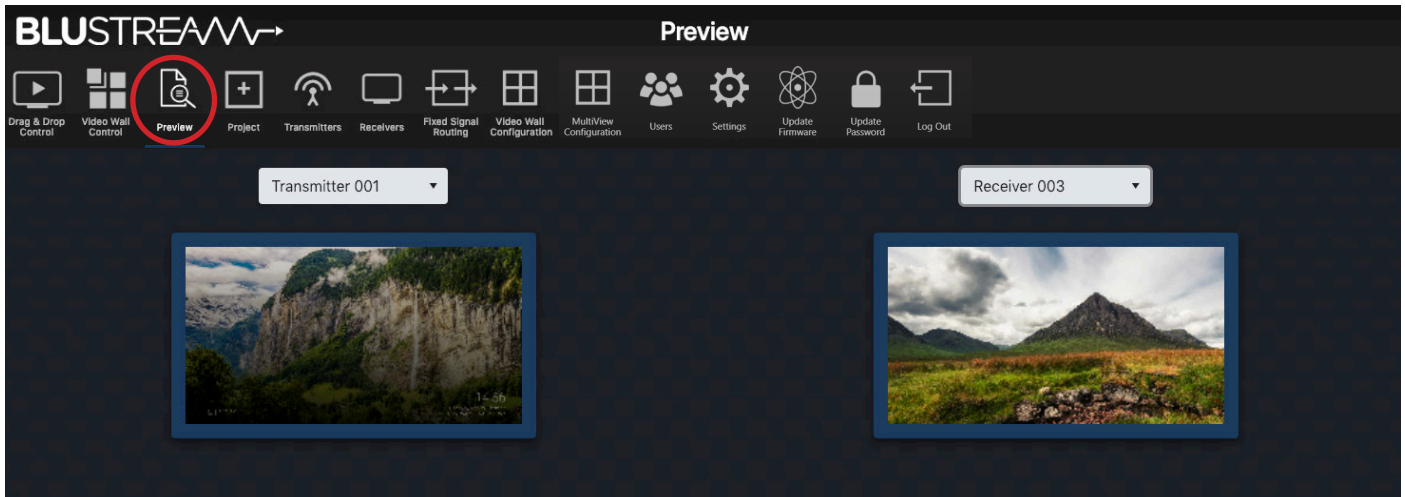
BLUSTREAM

Preview

Drag & Drop Control
Video Wall Control
Preview
Project
Transmitters
Receivers
Fixed Signal Routing
Video Wall Configuration
MultiView Configuration
Users
Settings
Update Firmware
Update Password
Log Out

Transmitter 001
Receiver 003

14:56